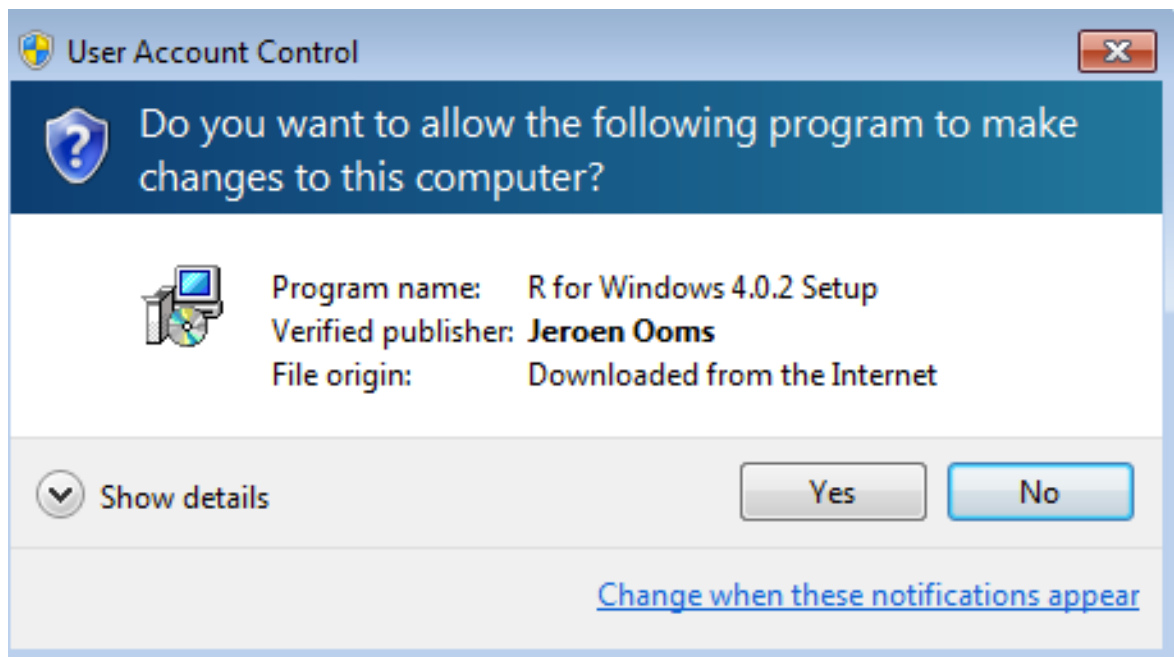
User Account Control

Do you want to allow the following program to make changes to this computer?

Program name: R for Windows 4.0.2 Setup
Verified publisher: **Jeroen Ooms**
File origin: Downloaded from the Internet

Show details

Yes

No

Change when these notifications appear